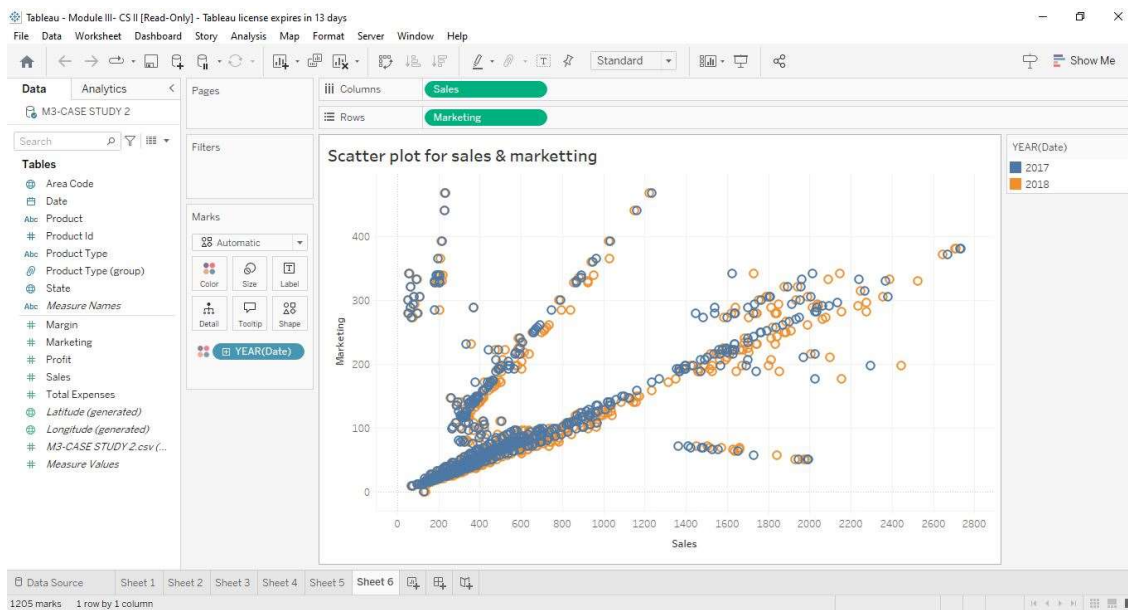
Tableau - Module III- CS II [Read-Only] - Tableau license expires in 13 days

File Data Worksheet Dashboard Story Analysis Map Format Server Window Help

Standard

Show Me

Data Analytics

M3-CASE STUDY 2

Search

Tables

Area Code
Date
Product
Product Id
Product Type
Product Type (group)
State
Measure Names
Margin
Marketing
Profit
Sales
Total Expenses
Latitude (generated)
Longitude (generated)
M3-CASE STUDY 2.csv (...
Measure Values

Pages

Filters

Marks

Automatic

Color Size Label
Detail Tooltip Shape

YEAR(Date)

Columns Sales

Rows Marketing

Scatter plot for sales & marketting

Marketing

400
300
200
100
0

0 200 400 600 800 1000 1200 1400 1600 1800 2000 2200 2400 2600 2800

Sales

YEAR(Date)
2017
2018

Data Source Sheet 1 Sheet 2 Sheet 3 Sheet 4 Sheet 5 Sheet 6

1205 marks 1 row by 1 column